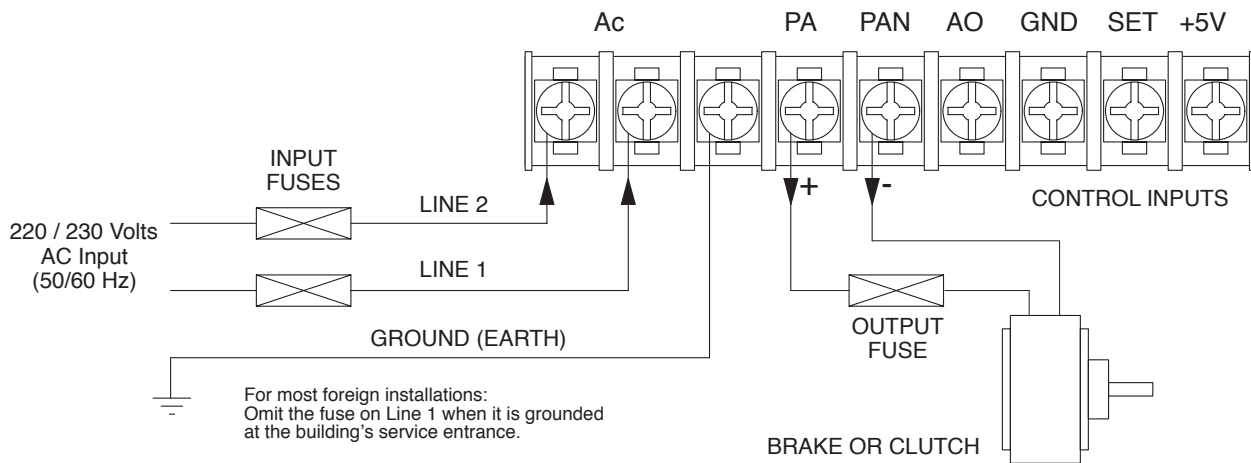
Ac PA PAN AO GND SET +5V

INPUT FUSES

LINE 2

220 / 230 Volts AC Input (50/60 Hz)

LINE 1

GROUND (EARTH)

+

-

CONTROL INPUTS

OUTPUT FUSE

For most foreign installations: Omit the fuse on Line 1 when it is grounded at the building's service entrance.

BRAKE OR CLUTCH